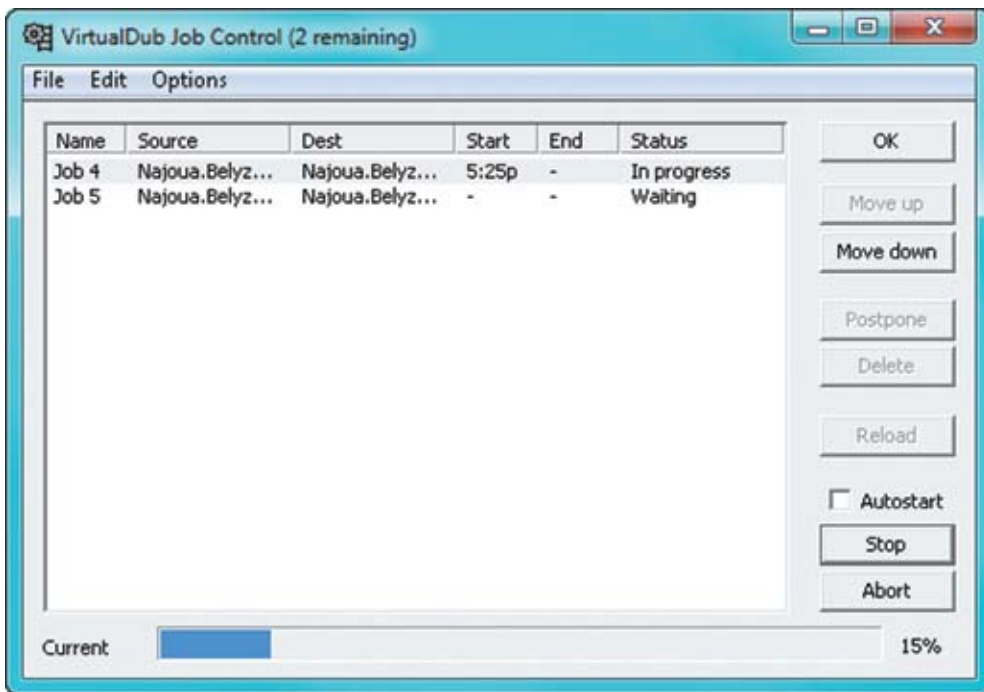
VirtualDub Job Control (2 remaining)

File Edit Options

| Name | Source | Dest | Start | End | Status |
|---|---|---|---|---|---|
| Job 4 | Najoua.Belyz... | Najoua.Belyz... | 5:25p | - | In progress |
| Job 5 | Najoua.Belyz... | Najoua.Belyz... | - | - | Waiting |

OK

Move up

Move down

Postpone

Delete

Reload

Autostart

Stop

Abort

Current

15%